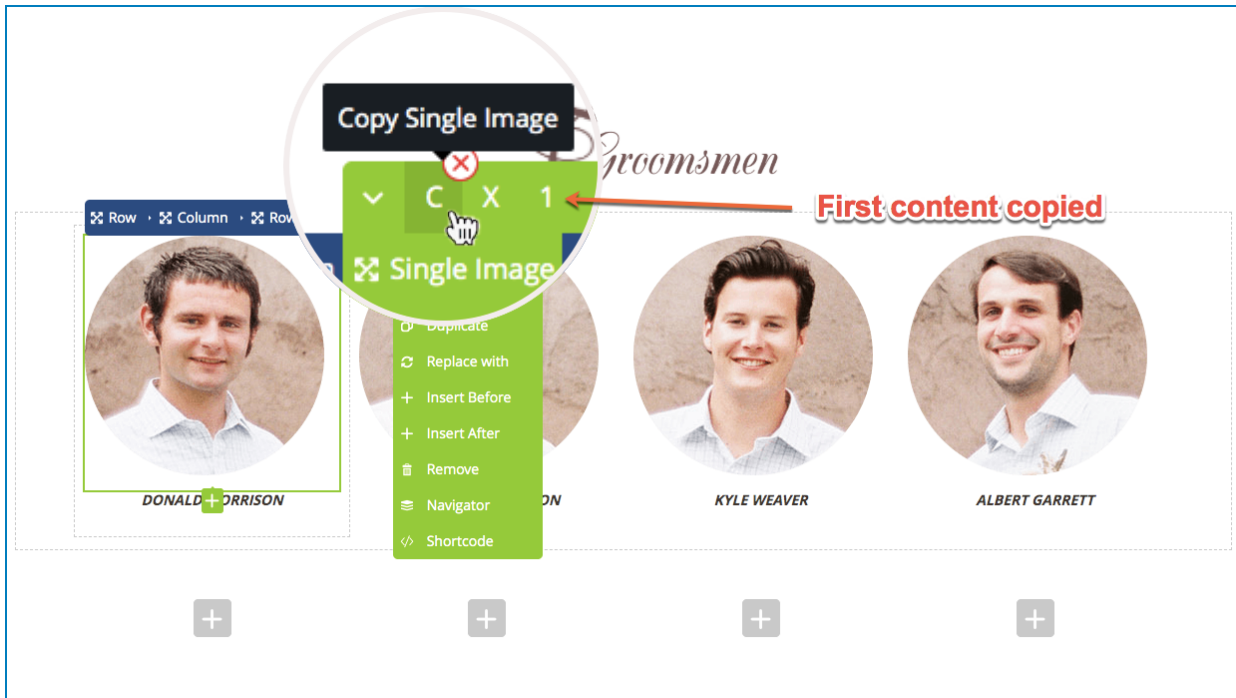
Copy Single Image

Groomsmen

C X 1

First content copied

Row Column Row

Single Image

Duplicate

Replace with

Insert Before

Insert After

Remove

Navigator

Shortcode

DONALD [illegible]ORRISON

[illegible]ON

KYLE WEAVER

ALBERT GARRETT